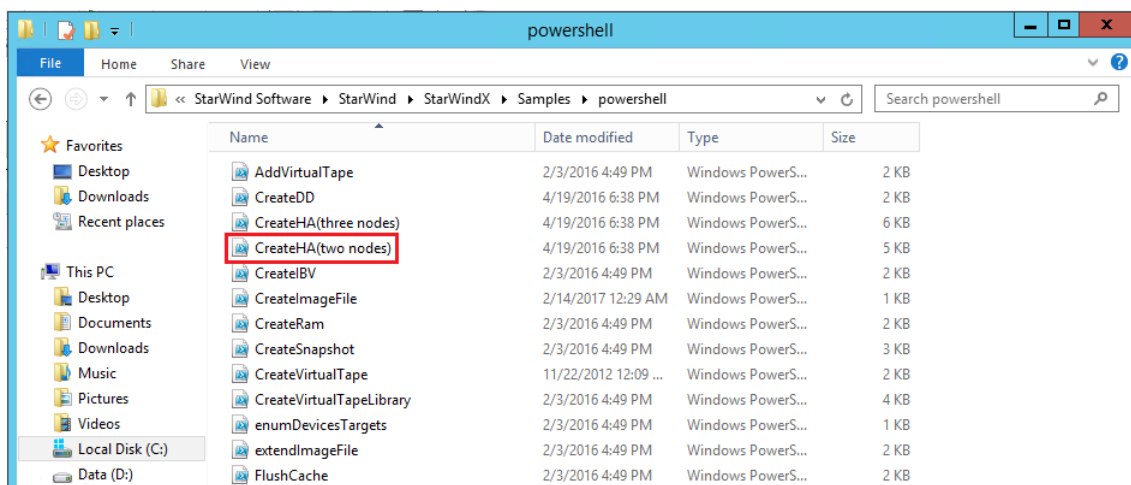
powershell

File Home Share View

« StarWind Software ▸ StarWind ▸ StarWindX ▸ Samples ▸ powershell

Search powershell

Favorites
Desktop
Downloads
Recent places

This PC
Desktop
Documents
Downloads
Music
Pictures
Videos
Local Disk (C:)
Data (D:)

| Name | Date modified | Type | Size |
|---|---|---|---|
| AddVirtualTape | 2/3/2016 4:49 PM | Windows PowerS... | 2 KB |
| CreateDD | 4/19/2016 6:38 PM | Windows PowerS... | 2 KB |
| CreateHA(three nodes) | 4/19/2016 6:38 PM | Windows PowerS... | 6 KB |
| CreateHA(two nodes) | 4/19/2016 6:38 PM | Windows PowerS... | 5 KB |
| CreateIBV | 2/3/2016 4:49 PM | Windows PowerS... | 2 KB |
| CreateImageFile | 2/14/2017 12:29 AM | Windows PowerS... | 1 KB |
| CreateRam | 2/3/2016 4:49 PM | Windows PowerS... | 2 KB |
| CreateSnapshot | 2/3/2016 4:49 PM | Windows PowerS... | 3 KB |
| CreateVirtualTape | 11/22/2012 12:09 ... | Windows PowerS... | 2 KB |
| CreateVirtualTapeLibrary | 2/3/2016 4:49 PM | Windows PowerS... | 4 KB |
| enumDevicesTargets | 2/3/2016 4:49 PM | Windows PowerS... | 1 KB |
| extendImageFile | 2/3/2016 4:49 PM | Windows PowerS... | 2 KB |
| FlushCache | 2/3/2016 4:49 PM | Windows PowerS... | 2 KB |